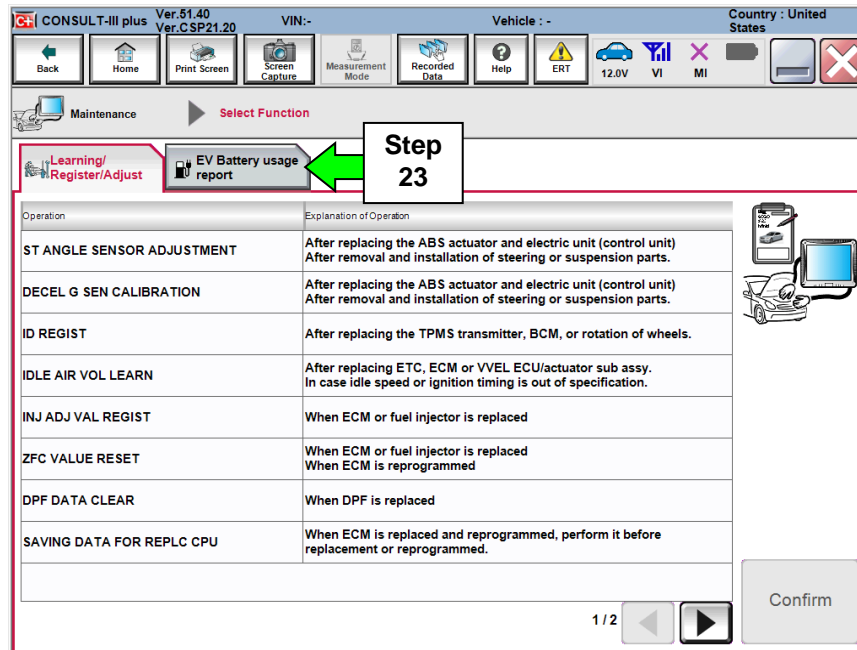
CONSULT-III plus Ver.51.40 Ver.CSP21.20 VIN:- Vehicle : - Country : United States

Back Home Print Screen Screen Capture Measurement Mode Recorded Data Help ERT 12.0V VI MI

Maintenance Select Function

Learning/ Register/Adjust EV Battery usage report

Step 23

| Operation | Explanation of Operation |
|---|---|
| ST ANGLE SENSOR ADJUSTMENT | After replacing the ABS actuator and electric unit (control unit) After removal and installation of steering or suspension parts. |
| DECEL G SEN CALIBRATION | After replacing the ABS actuator and electric unit (control unit) After removal and installation of steering or suspension parts. |
| ID REGIST | After replacing the TPMS transmitter, BCM, or rotation of wheels. |
| IDLE AIR VOL LEARN | After replacing ETC, ECM or VVEL ECU/actuator sub assy. In case idle speed or ignition timing is out of specification. |
| INJ ADJ VAL REGIST | When ECM or fuel injector is replaced |
| ZFC VALUE RESET | When ECM or fuel injector is replaced When ECM is reprogrammed |
| DPF DATA CLEAR | When DPF is replaced |
| SAVING DATA FOR REPLC CPU | When ECM is replaced and reprogrammed, perform it before replacement or reprogrammed. |

Confirm

1/2